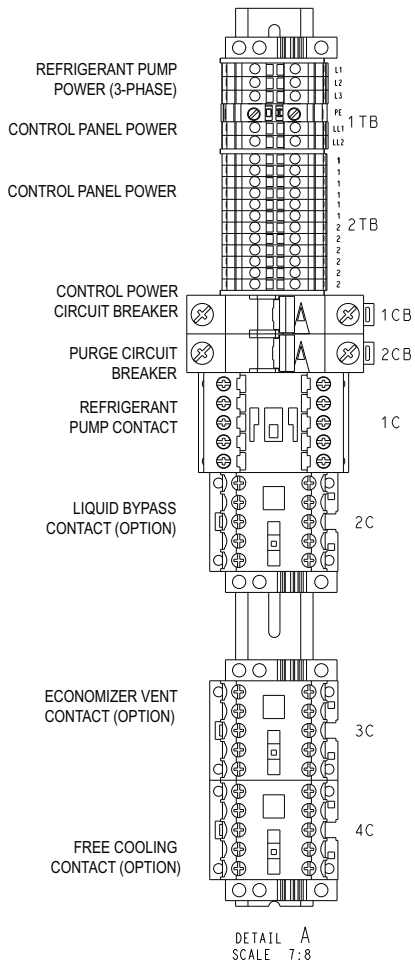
REFRIGERANT PUMP POWER (3-PHASE)

CONTROL PANEL POWER

CONTROL PANEL POWER

L1
L2
L3
PE
LL1
LL2

1 TB

1
1
1
1
1
1
1
2
2
2
2
2
2
2

2 TB

CONTROL POWER CIRCUIT BREAKER

1 CB

PURGE CIRCUIT BREAKER

2 CB

REFRIGERANT PUMP CONTACT

1 C

LIQUID BYPASS CONTACT (OPTION)

2 C

ECONOMIZER VENT CONTACT (OPTION)

3 C

4 C

FREE COOLING CONTACT (OPTION)

DETAIL A
SCALE 7:8